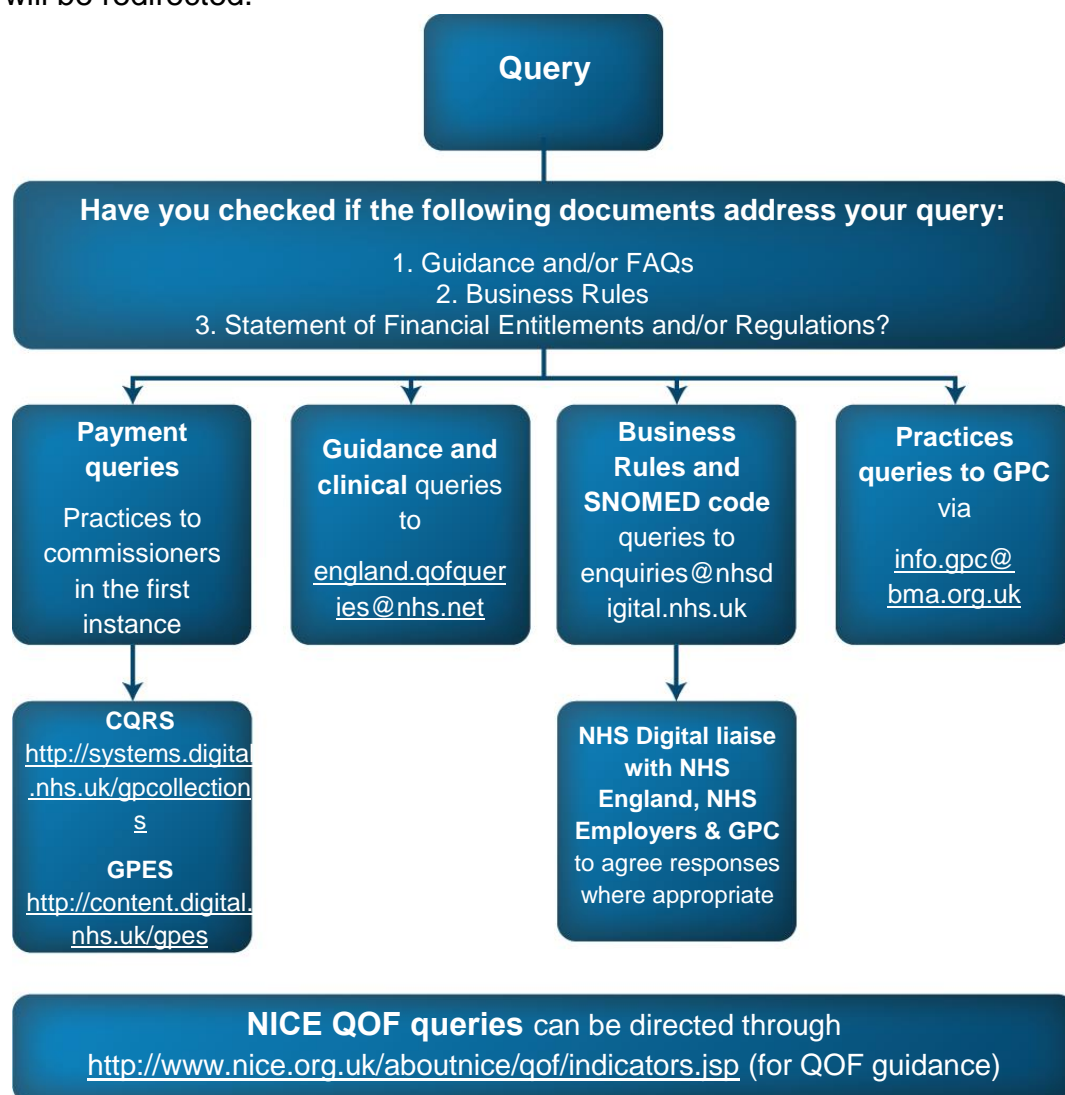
will be redirected.

Query

Have you checked if the following documents address your query:

1. Guidance and/or FAQs
2. Business Rules
3. Statement of Financial Entitlements and/or Regulations?

Payment queries
Practices to commissioners in the first instance

Guidance and clinical queries to england.qofqueries@nhs.net

Business Rules and SNOMED code queries to enquiries@nhsdigital.nhs.uk

Practices queries to GPC via info.gpc@bma.org.uk

CQRS
http://systems.digital.nhs.uk/gpcollections

GPES
http://content.digital.nhs.uk/gpes

NHS Digital liaise with NHS England, NHS Employers & GPC to agree responses where appropriate

NICE QOF queries can be directed through
http://www.nice.org.uk/aboutnice/qof/indicators.jsp (for QOF guidance)